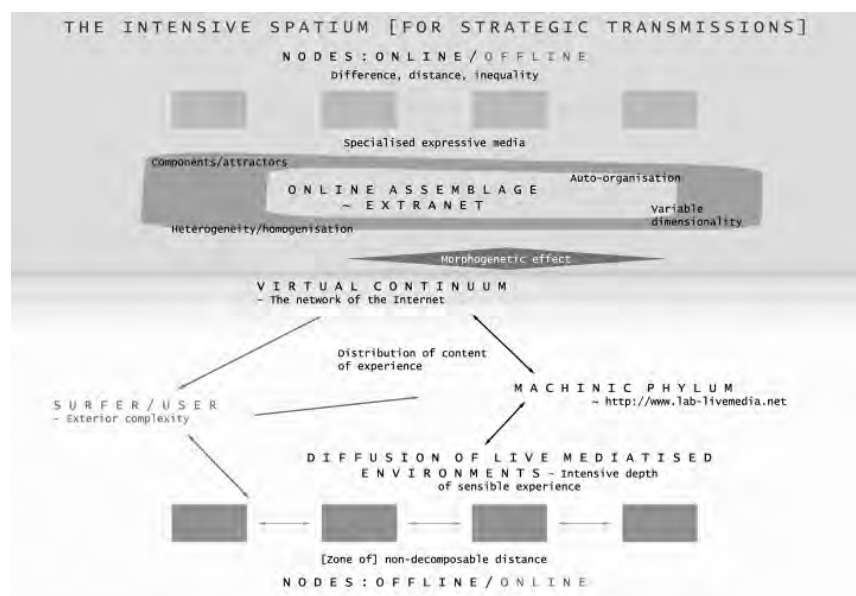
THE INTENSIVE SPATIUM [FOR STRATEGIC TRANSMISSIONS]

NODES:ONLINE/OFFLINE

Difference, distance, inequality

Specialised expressive media

Components/attractors

ONLINE ASSEMBLAGE
~ EXTRANET

Auto-organisation

Variable dimensionality

Heterogeneity/homogenisation

Morphogenetic effect

VIRTUAL CONTINUUM
- The network of the Internet

Distribution of content of experience

SURFER/USER
- Exterior complexity

MACHINIC PHYLUM
~ http://www.lab-livemedia.net

DIFFUSION OF LIVE MEDIATISED ENVIRONMENTS - Intensive depth of sensible experience

[Zone of] non-decomposable distance

NODES:OFFLINE/ONLINE